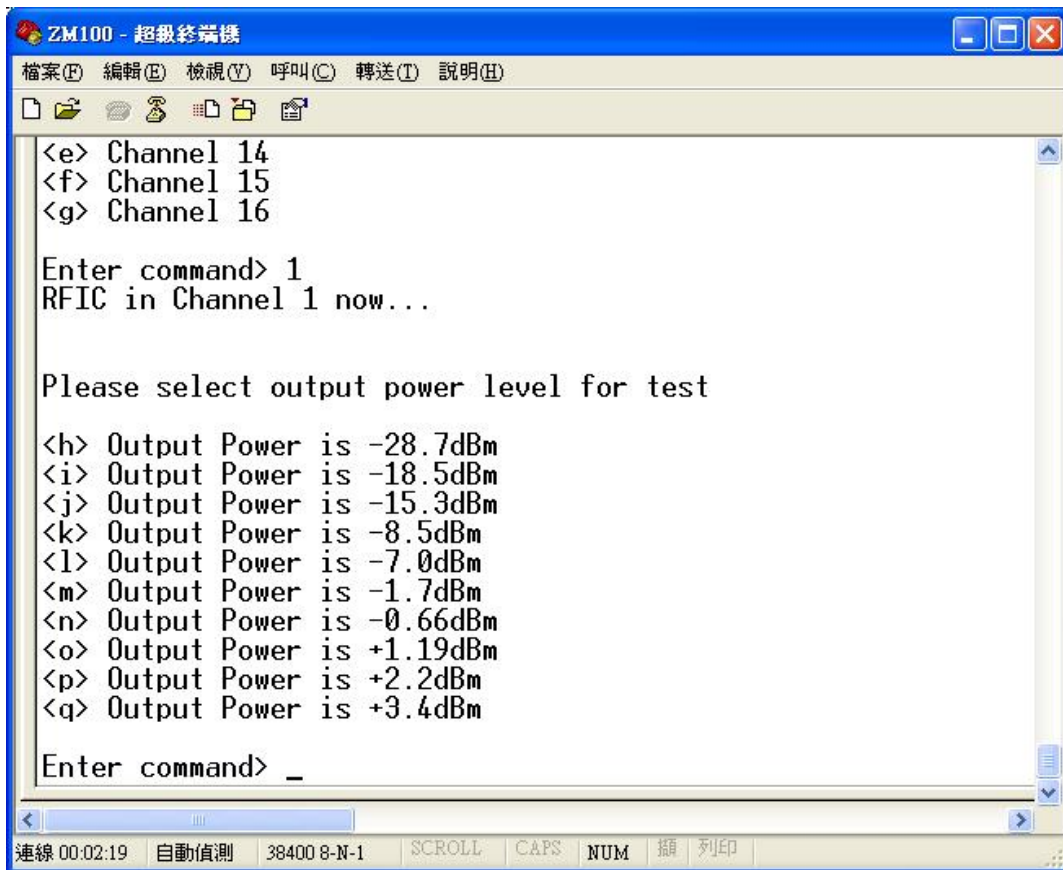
ZM100 - 超級終端機

檔案(F) 編輯(E) 檢視(V) 呼叫(C) 轉送(T) 說明(H)

<e> Channel 14
<f> Channel 15
<g> Channel 16

Enter command> 1
RFIC in Channel 1 now...

Please select output power level for test

<h> Output Power is -28.7dBm
<i> Output Power is -18.5dBm
<j> Output Power is -15.3dBm
<k> Output Power is -8.5dBm
<l> Output Power is -7.0dBm
<m> Output Power is -1.7dBm
<n> Output Power is -0.66dBm
<o> Output Power is +1.19dBm
<p> Output Power is +2.2dBm
<q> Output Power is +3.4dBm

Enter command> _

連線 00:02:19 自動偵測 38400 8-N-1 SCROLL CAPS NUM 擷 列印